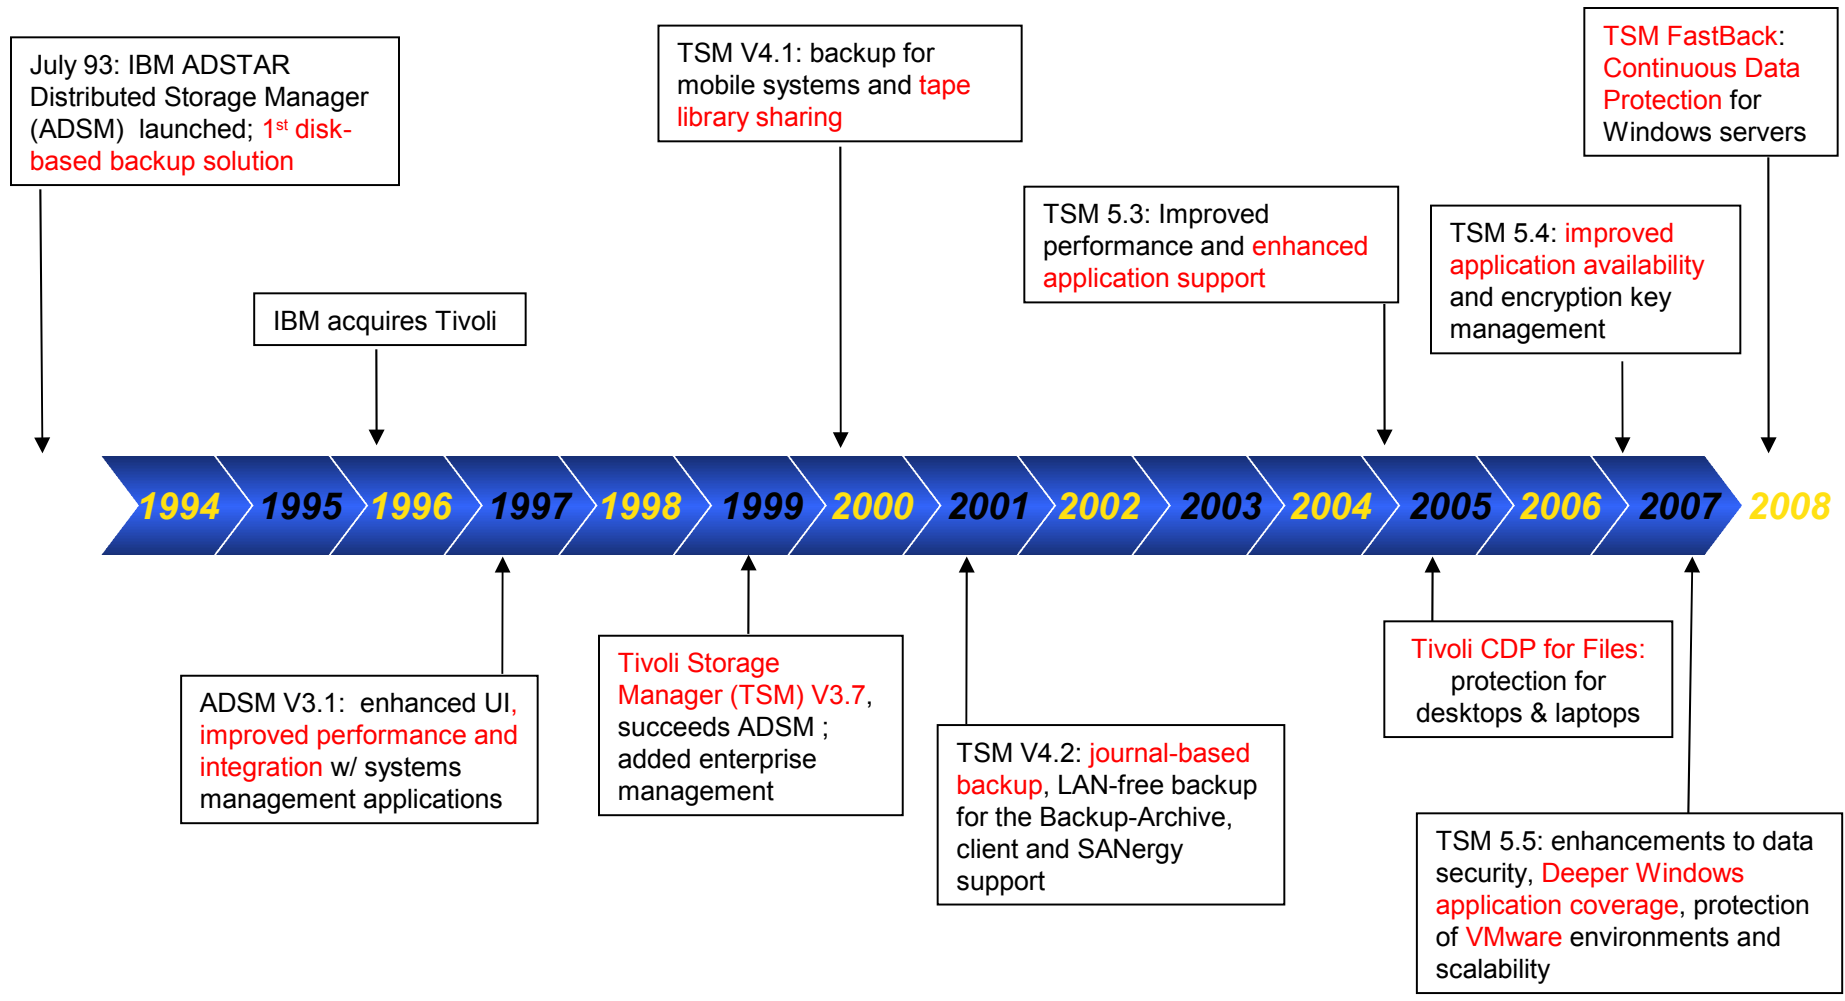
July 93: IBM ADSTAR Distributed Storage Manager (ADSM) launched; 1$^{st}$ disk-based backup solution

IBM acquires Tivoli

TSM V4.1: backup for mobile systems and tape library sharing

TSM 5.3: Improved performance and enhanced application support

TSM 5.4: improved application availability and encryption key management

TSM FastBack: Continuous Data Protection for Windows servers

1994 1995 1996 1997 1998 1999 2000 2001 2002 2003 2004 2005 2006 2007 2008

ADSM V3.1: enhanced UI, improved performance and integration w/ systems management applications

Tivoli Storage Manager (TSM) V3.7, succeeds ADSM ; added enterprise management

TSM V4.2: journal-based backup, LAN-free backup for the Backup-Archive, client and SANergy support

Tivoli CDP for Files: protection for desktops & laptops

TSM 5.5: enhancements to data security, Deeper Windows application coverage, protection of VMware environments and scalability